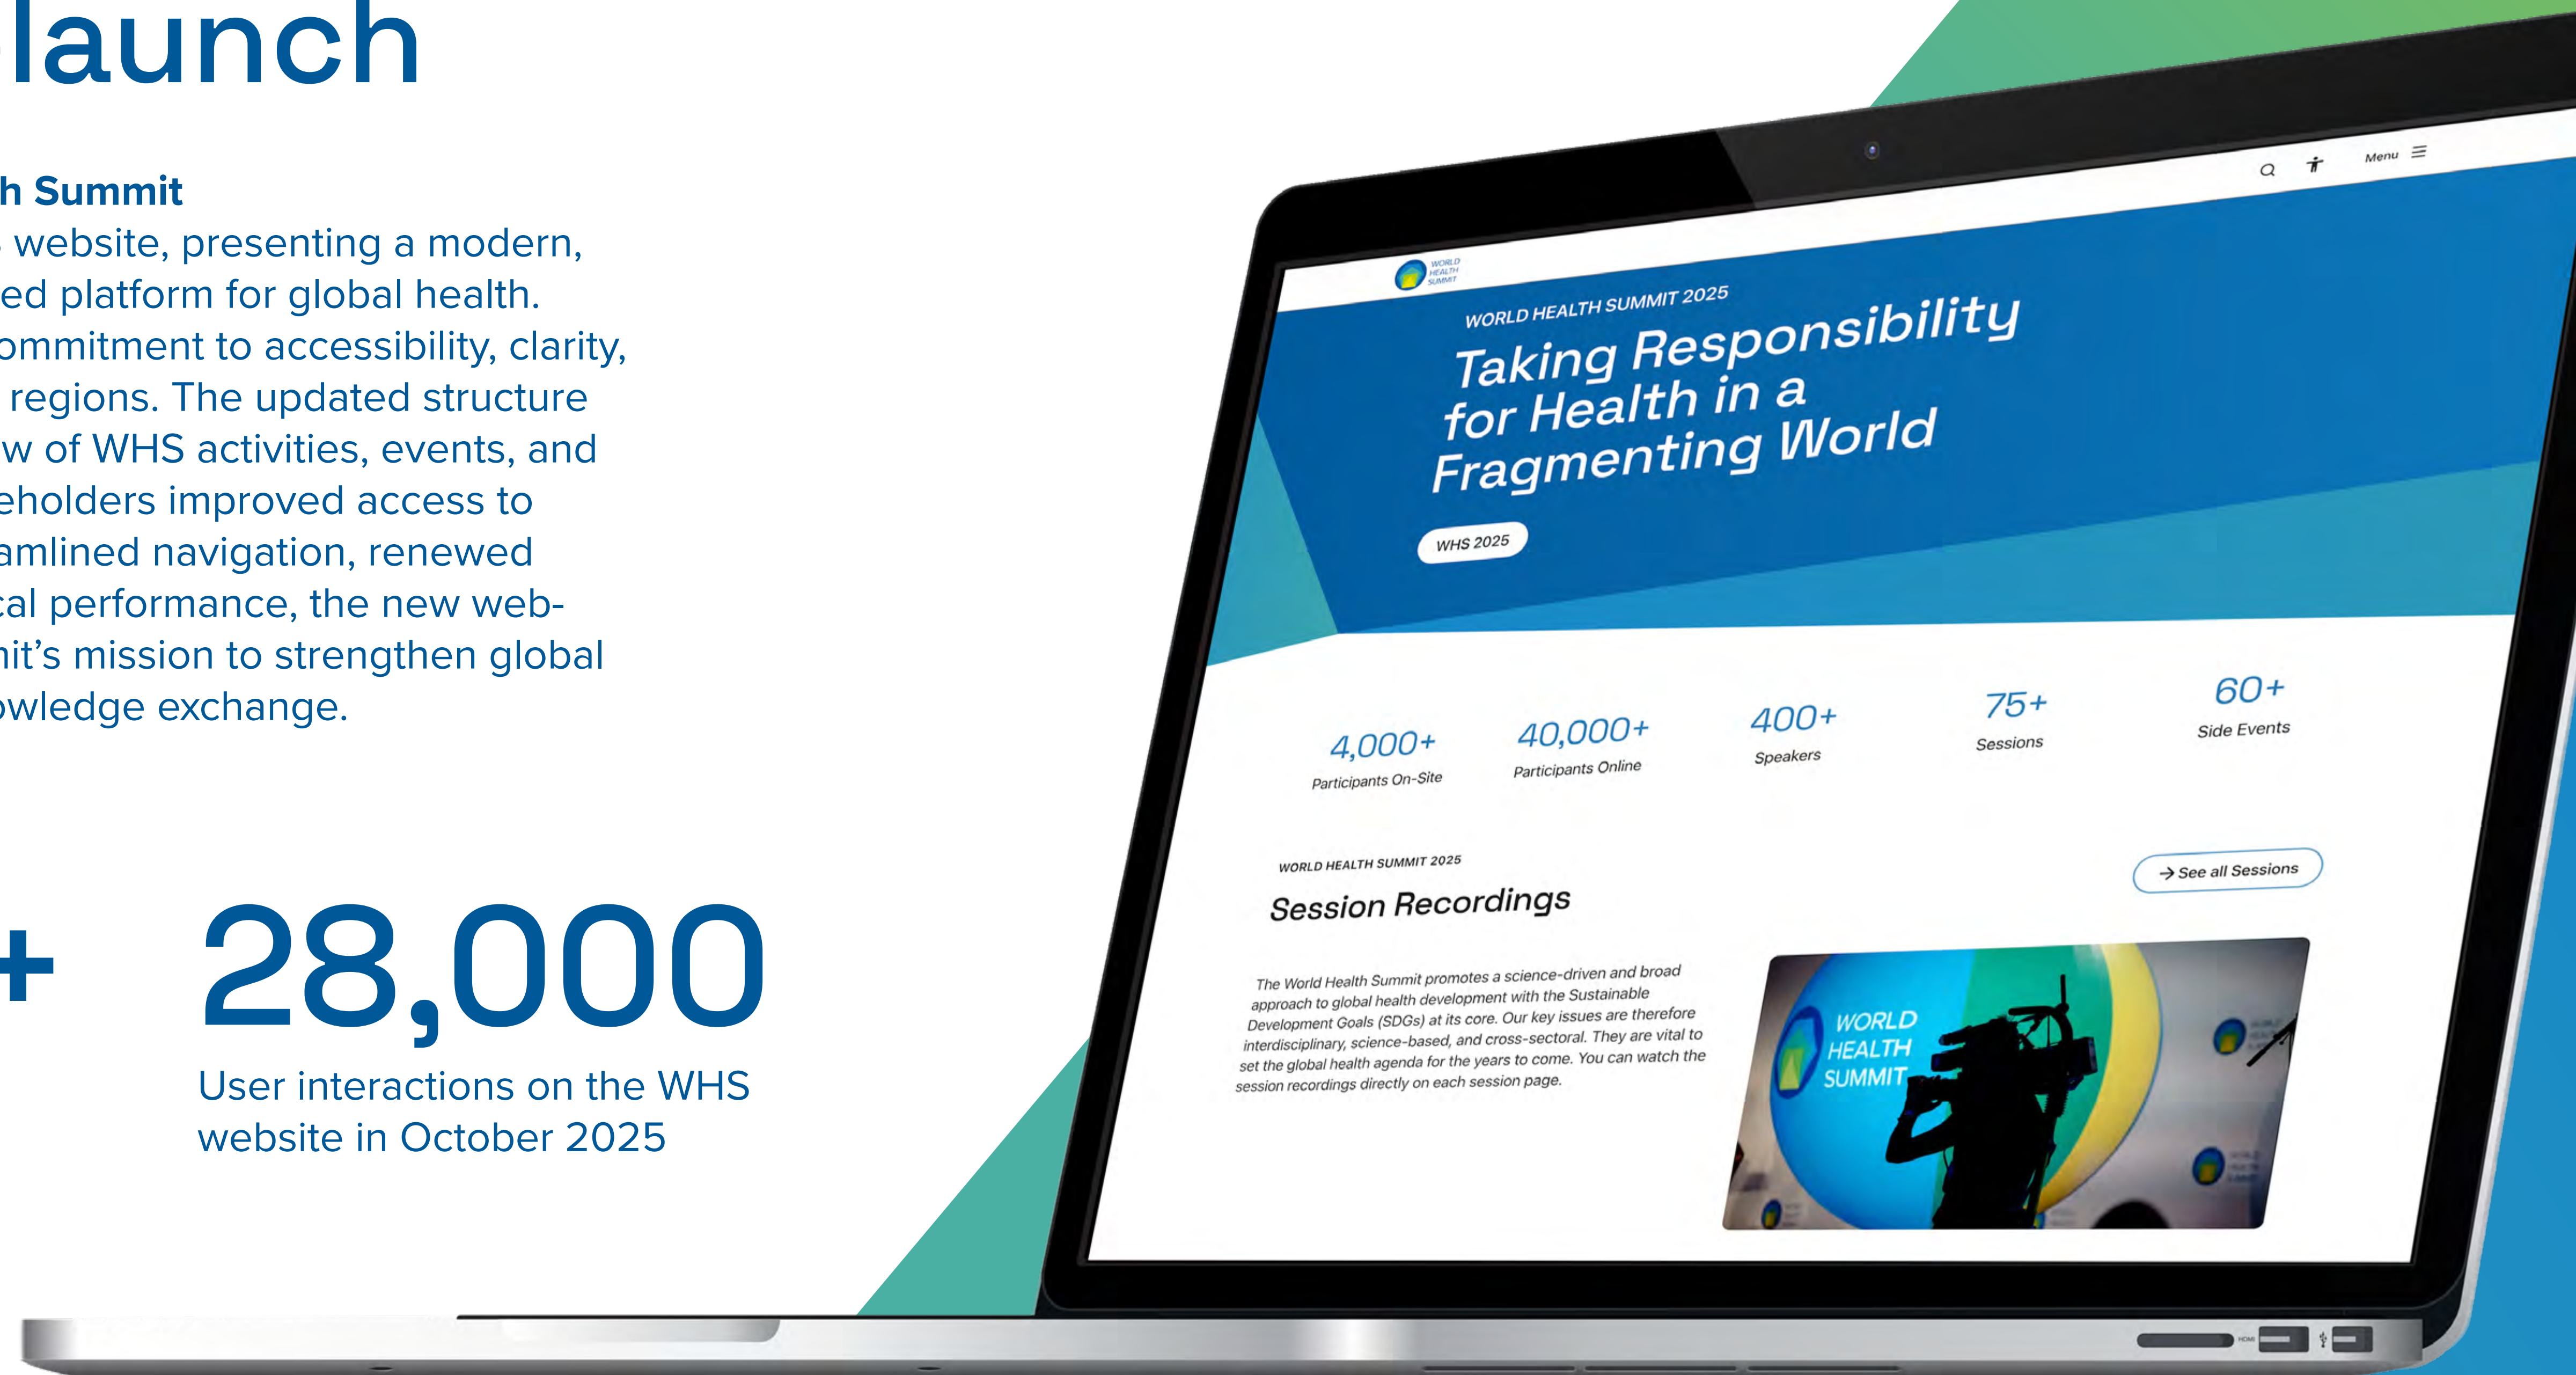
launch

h Summit
website, presenting a modern, ed platform for global health. ommitment to accessibility, clarity, regions. The updated structure w of WHS activities, events, and eholders improved access to amlined navigation, renewed cal performance, the new webnit's mission to strengthen global owledge exchange.

+

28,000
User interactions on the WHS website in October 2025

Menu

WORLD HEALTH SUMMIT

WORLD HEALTH SUMMIT 2025
Taking Responsibility for Health in a Fragmenting World

WHS 2025

4,000+
Participants On-Site

40,000+
Participants Online

400+
Speakers

75+
Sessions

60+
Side Events

WORLD HEALTH SUMMIT 2025
Session Recordings

→ See all Sessions

The World Health Summit promotes a science-driven and broad approach to global health development with the Sustainable Development Goals (SDGs) at its core. Our key issues are therefore interdisciplinary, science-based, and cross-sectoral. They are vital to set the global health agenda for the years to come. You can watch the session recordings directly on each session page.

WORLD HEALTH SUMMIT